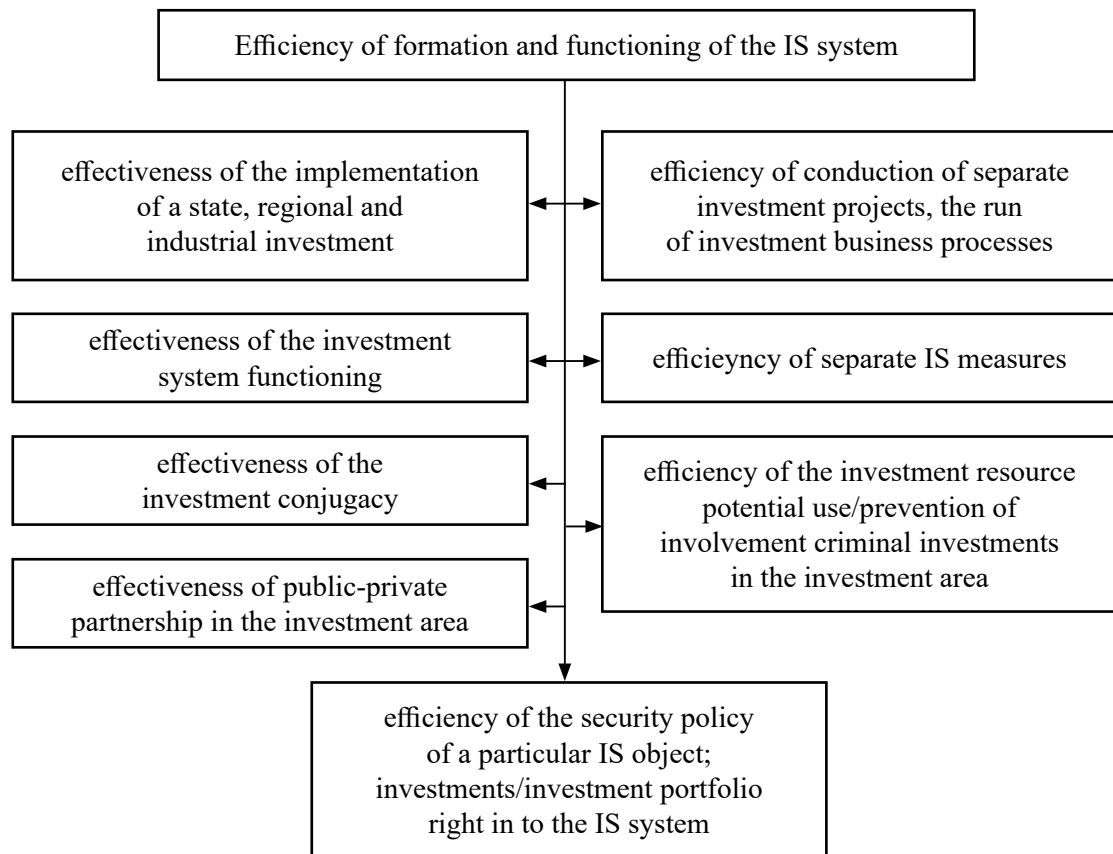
Efficiency of formation and functioning of the IS system

effectiveness of the implementation of a state, regional and industrial investment

efficiency of conduction of separate investment projects, the run of investment business processes

effectiveness of the investment system functioning

efficieyncy of separate IS measures

effectiveness of the investment conjugacy

efficiency of the investment resource potential use/prevention of involvement criminal investments in the investment area

effectiveness of public-private partnership in the investment area

efficiency of the security policy of a particular IS object; investments/investment portfolio right in to the IS system